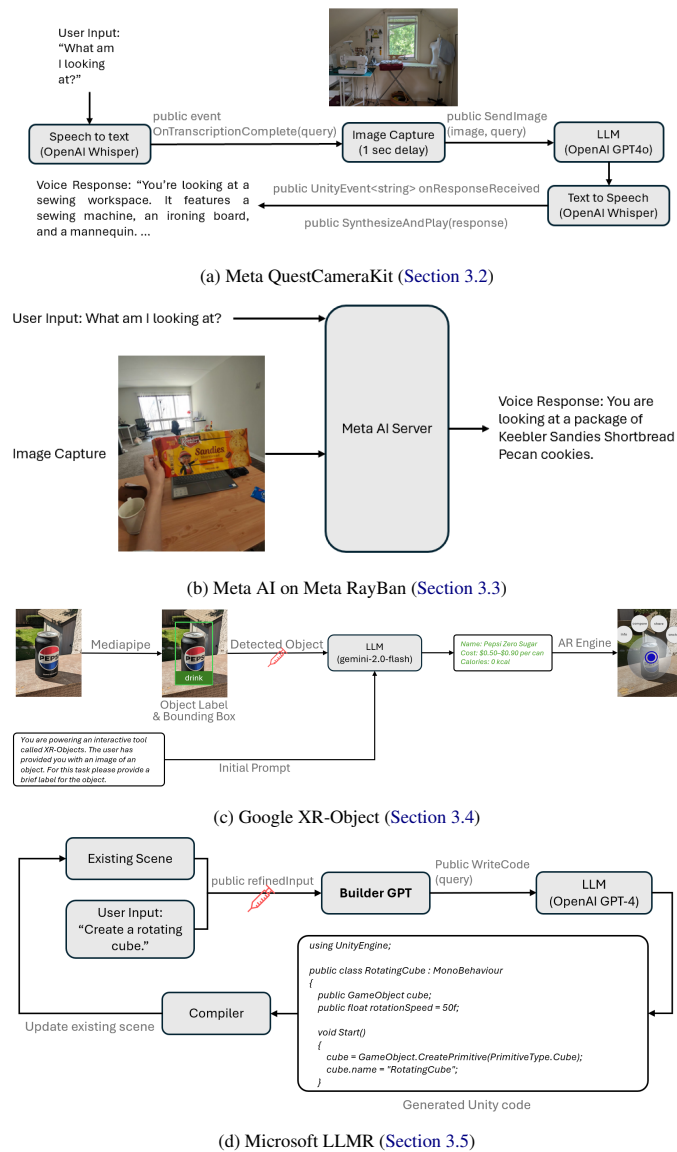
User Input: “What am I looking at?”

Speech to text (OpenAI Whisper)

public event OnTranscriptionComplete(query)

Image Capture (1 sec delay)

public SendImage (image, query)

LLM (OpenAI GPT4o)

Voice Response: “You’re looking at a sewing workspace. It features a sewing machine, an ironing board, and a mannequin. ...

public UnityEvent<string> onResponseReceived

public SynthesizeAndPlay(response)

Text to Speech (OpenAI Whisper)

(a) Meta QuestCameraKit (Section 3.2)

User Input: What am I looking at?

Image Capture

Meta AI Server

Voice Response: You are looking at a package of Keebler Sandies Shortbread Pecan cookies.

(b) Meta AI on Meta RayBan (Section 3.3)

Mediapipe

drink

Object Label & Bounding Box

Detected Object

LLM (gemini-2.0-flash)

Name: Pepsi Zero Sugar
Cost: \$0.50–\$0.90 per can
Calories: 0 kcal

AR Engine

You are powering an interactive tool called XR-Objects. The user has provided you with an image of an object. For this task please provide a brief label for the object.

Initial Prompt

(c) Google XR-Object (Section 3.4)

Existing Scene

User Input: “Create a rotating cube.”

public refinedInput

Builder GPT

Public WriteCode (query)

LLM (OpenAI GPT-4)

using UnityEngine;

public class RotatingCube : MonoBehaviour
{
public GameObject cube;
public float rotationSpeed = 50f;

void Start()
{
cube = GameObject.CreatePrimitive(PrimitiveType.Cube);
cube.name = "RotatingCube";
}

Compiler

Update existing scene

Generated Unity code

(d) Microsoft LLMR (Section 3.5)